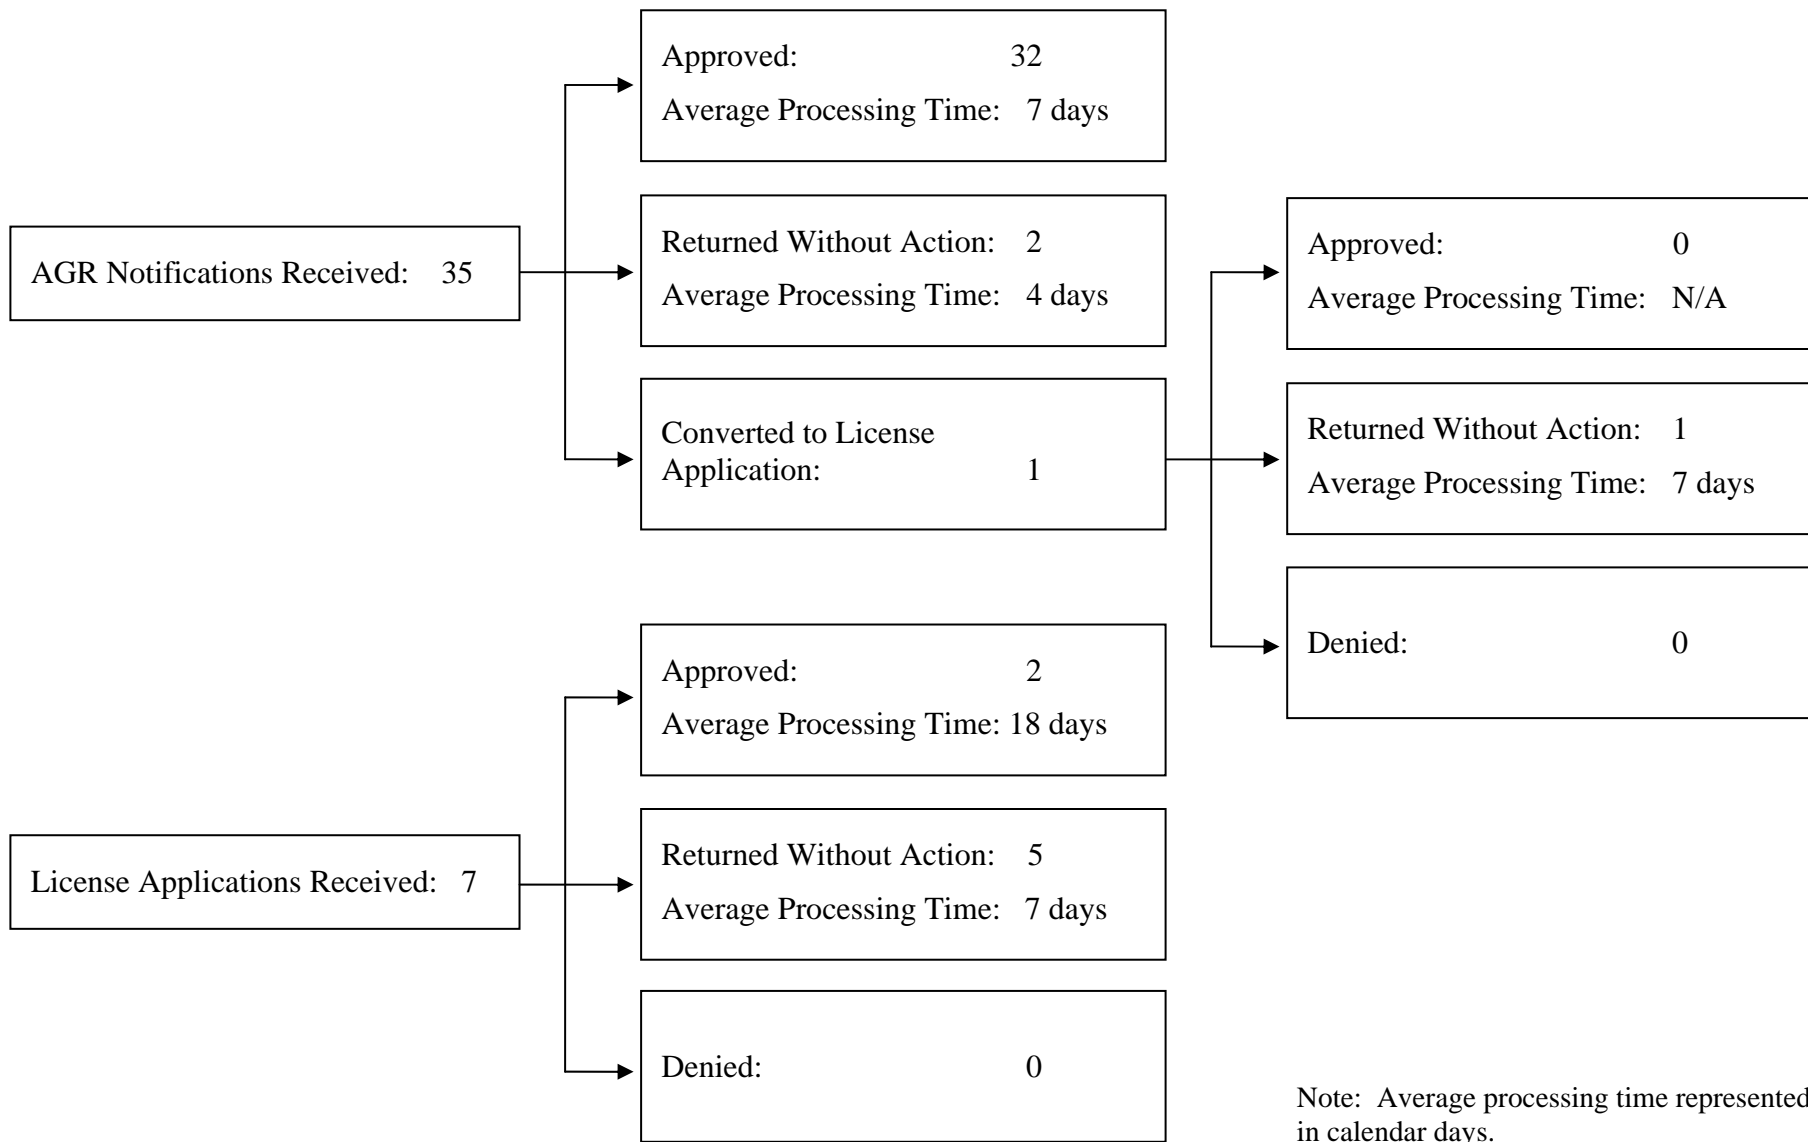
AGR Notifications Received: 35

Approved: 32
Average Processing Time: 7 days

Returned Without Action: 2
Average Processing Time: 4 days

Converted to License Application: 1

Approved: 0
Average Processing Time: N/A

Returned Without Action: 1
Average Processing Time: 7 days

Denied: 0

License Applications Received: 7

Approved: 2
Average Processing Time: 18 days

Returned Without Action: 5
Average Processing Time: 7 days

Denied: 0

Note: Average processing time represented in calendar days.